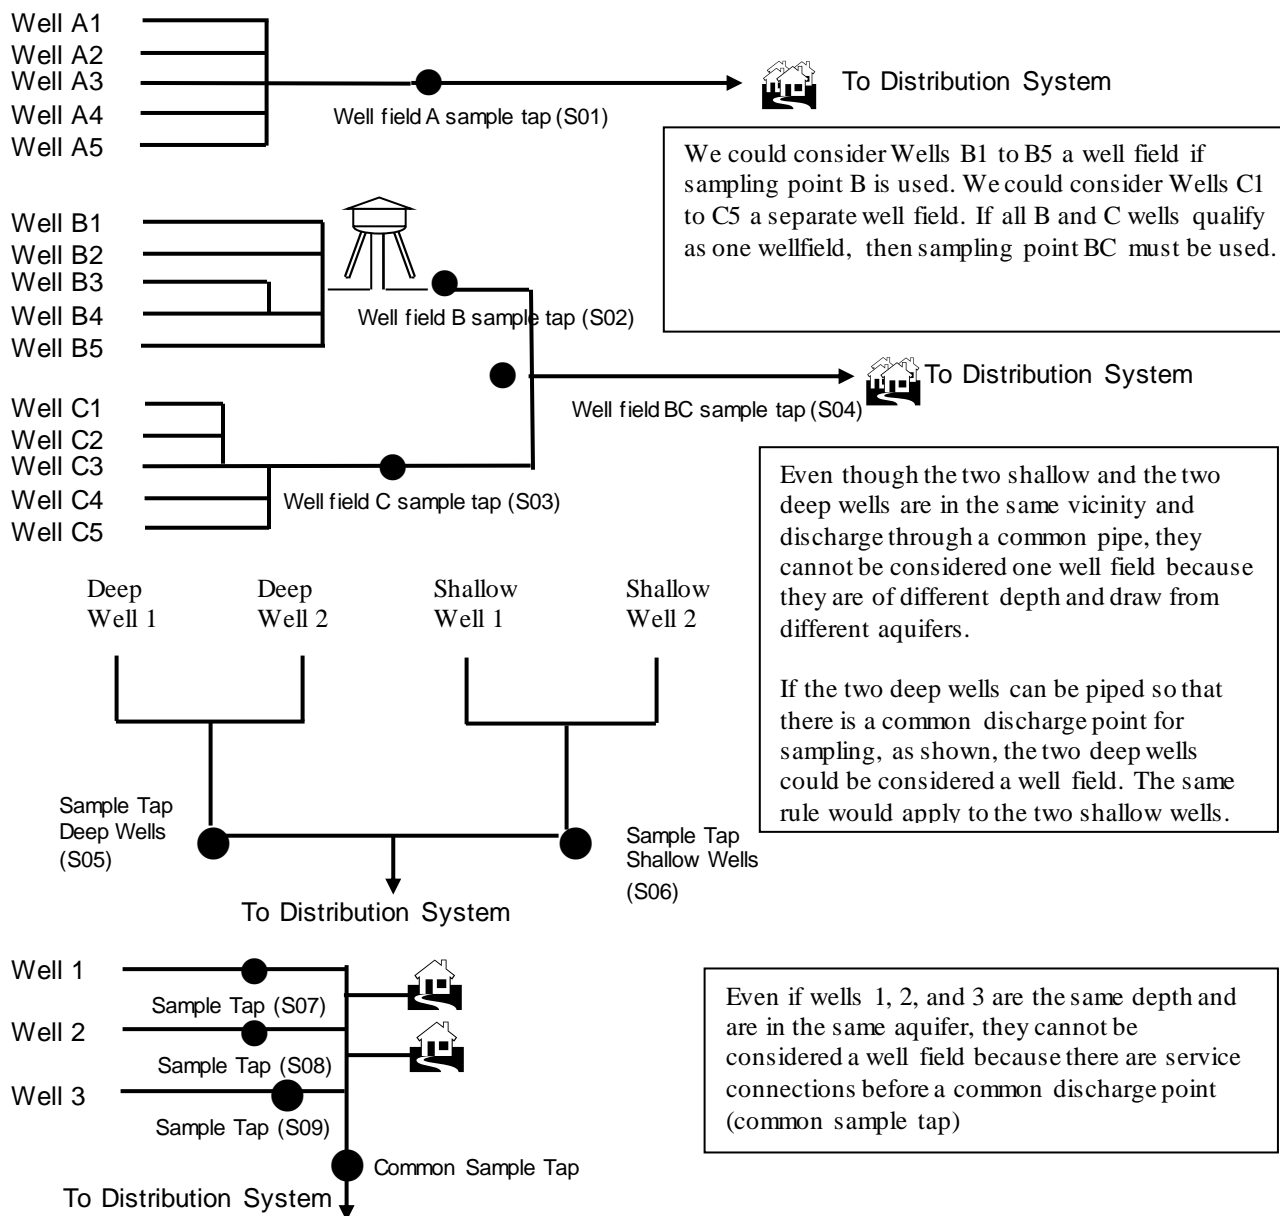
Well A1
Well A2
Well A3
Well A4
Well A5

Well field A sample tap (S01)

To Distribution System

We could consider Wells B1 to B5 a well field if sampling point B is used. We could consider Wells C1 to C5 a separate well field. If all B and C wells qualify as one wellfield, then sampling point BC must be used.

Well B1
Well B2
Well B3
Well B4
Well B5

Well field B sample tap (S02)

To Distribution System

Well field BC sample tap (S04)

Well C1
Well C2
Well C3
Well C4
Well C5

Well field C sample tap (S03)

Even though the two shallow and the two deep wells are in the same vicinity and discharge through a common pipe, they cannot be considered one well field because they are of different depth and draw from different aquifers.

If the two deep wells can be piped so that there is a common discharge point for sampling, as shown, the two deep wells could be considered a well field. The same rule would apply to the two shallow wells.

Deep Well 1

Deep Well 2

Shallow Well 1

Shallow Well 2

Sample Tap Deep Wells (S05)

Sample Tap Shallow Wells (S06)

To Distribution System

Well 1
Sample Tap (S07)
Well 2
Sample Tap (S08)
Well 3
Sample Tap (S09)

Common Sample Tap

To Distribution System

Even if wells 1, 2, and 3 are the same depth and are in the same aquifer, they cannot be considered a well field because there are service connections before a common discharge point (common sample tap)